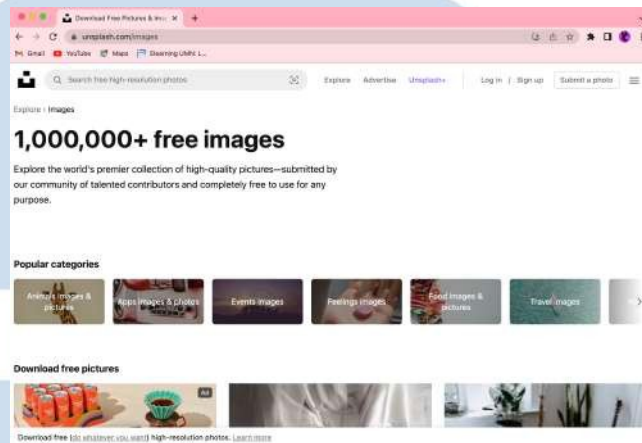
Download Free Pictures & Ima ×
+
unsplash.com/images
Gmail YouTube Maps Elearning UNNC L...

Search free high-resolution photos
Explore Advertise Unsplash+ Log in | Sign up Submit a photo

Explore › Images

1,000,000+ free images

Explore the world's premier collection of high-quality pictures—submitted by our community of talented contributors and completely free to use for any purpose.

Popular categories

Animals images & pictures
Apps images & photos
Events images
Feelings images
Food images & pictures
Travel images

Download free pictures

Ad

Download free (do whatever you want) high-resolution photos. Learn more